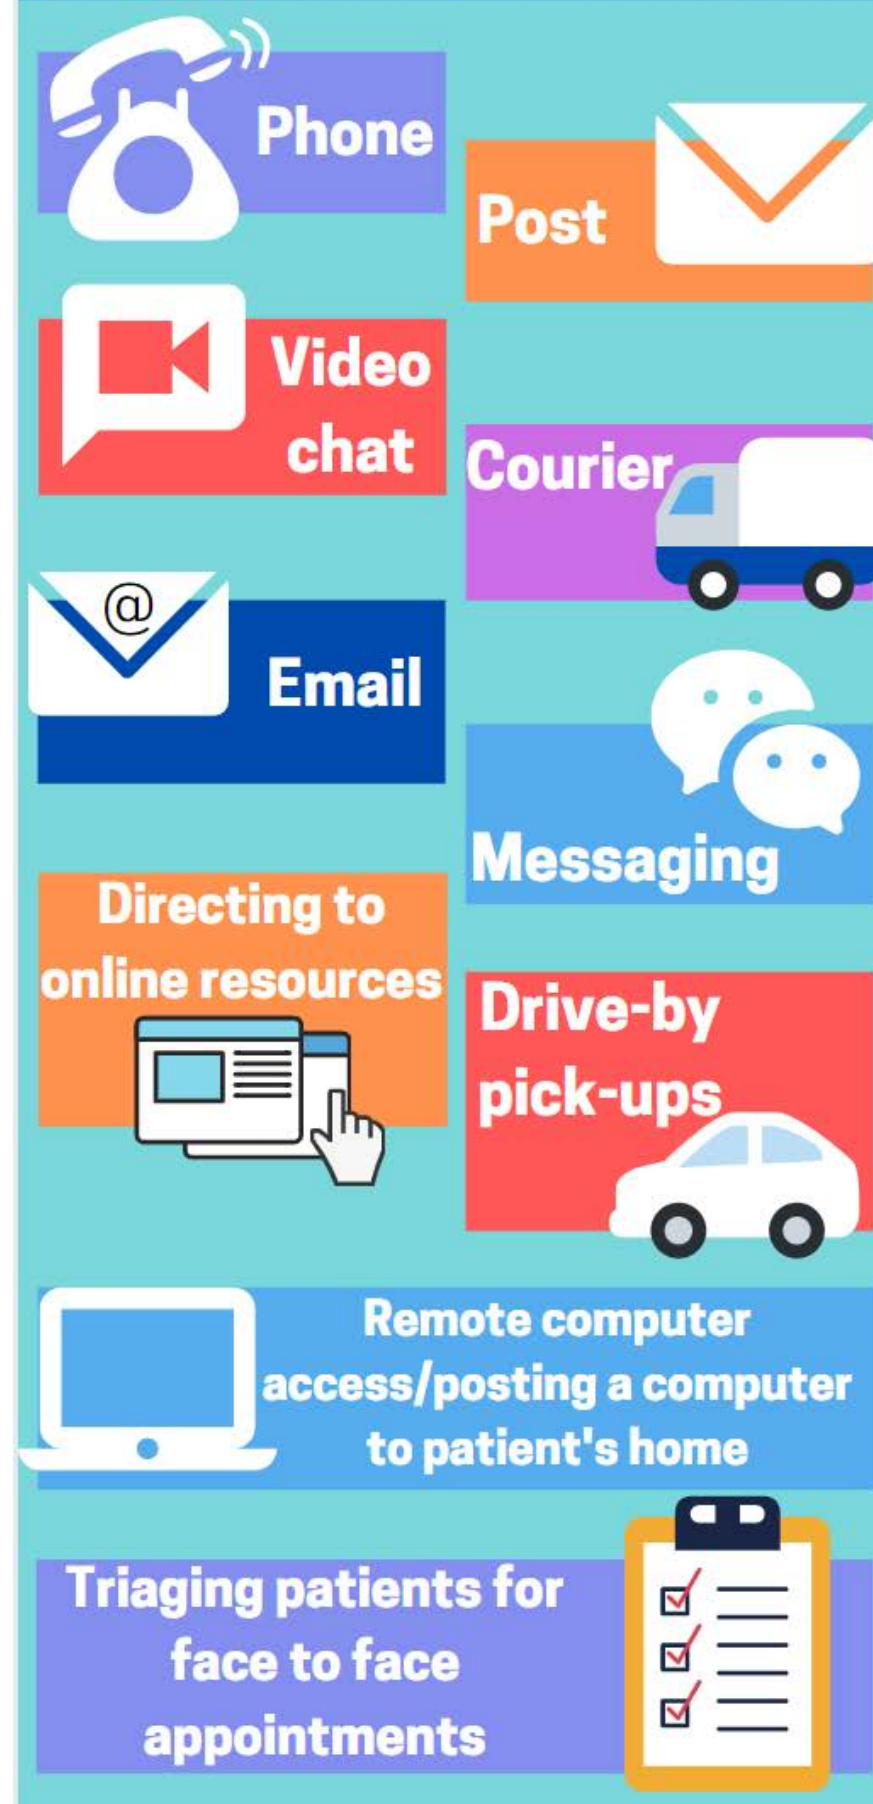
Phone

Post

Video chat

Courier

@

Email

Messaging

Directing to online resources

Drive-by pick-ups

Remote computer access/posting a computer to patient's home

Triaging patients for face to face appointments